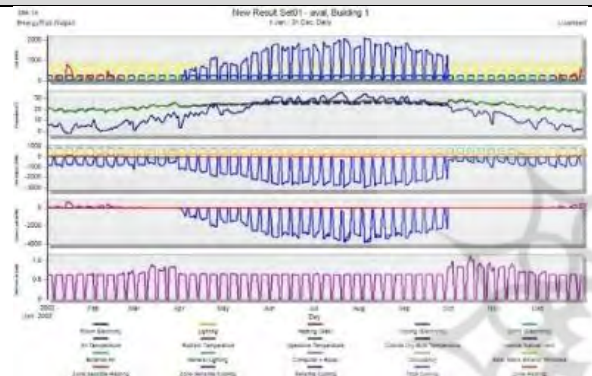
New Result Set01 - aval, Building 1

1 Jan - 31 Dec, Daily

Energy Plus Output

Licensed

2000

1000

0

50

25

0

1000

0

-2000

-4000

0

-4000

1.0

0.5

0

2002
Jan 2002

Feb

Mar

Apr

May

Jun

Jul

Aug

Sep

Oct

Nov

Dec

Day

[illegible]